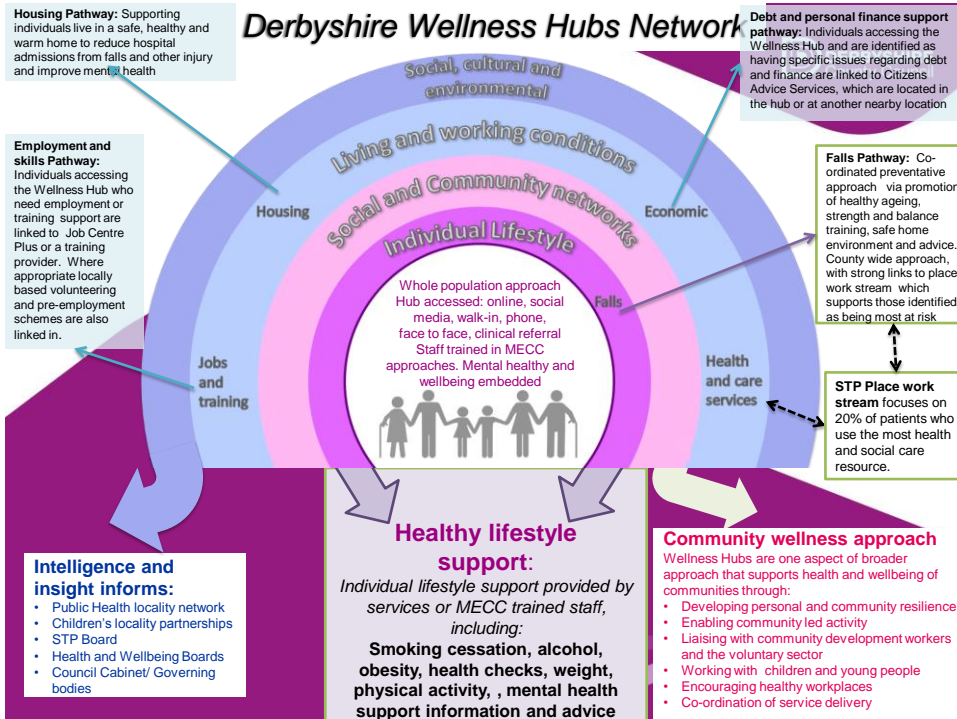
Derbyshire Wellness Hubs Network

Housing Pathway: Supporting individuals live in a safe, healthy and warm home to reduce hospital admissions from falls and other injury and improve mental health

Debt and personal finance support pathway: Individuals accessing the Wellness Hub and are identified as having specific issues regarding debt and finance are linked to Citizens Advice Services, which are located in the hub or at another nearby location

Employment and skills Pathway: Individuals accessing the Wellness Hub who need employment or training support are linked to Job Centre Plus or a training provider. Where appropriate locally based volunteering and pre-employment schemes are also linked in.

Falls Pathway: Co-ordinated preventative approach via promotion of healthy ageing, strength and balance training, safe home environment and advice. County wide approach, with strong links to place work stream which supports those identified as being most at risk

Social, cultural and environmental

Living and working conditions

Social and Community networks

Individual Lifestyle

Housing

Economic

Falls

Jobs and training

Health and care services

Whole population approach Hub accessed: online, social media, walk-in, phone, face to face, clinical referral Staff trained in MECC approaches. Mental healthy and wellbeing embedded

STP Place work stream focuses on 20% of patients who use the most health and social care resource.

Intelligence and insight informs:
• Public Health locality network
• Children's locality partnerships
• STP Board
• Health and Wellbeing Boards
• Council Cabinet/ Governing bodies

Healthy lifestyle support:
Individual lifestyle support provided by services or MECC trained staff, including:
Smoking cessation, alcohol, obesity, health checks, weight, physical activity, , mental health support information and advice

Community wellness approach
Wellness Hubs are one aspect of broader approach that supports health and wellbeing of communities through:
• Developing personal and community resilience
• Enabling community led activity
• Liaising with community development workers and the voluntary sector
• Working with children and young people
• Encouraging healthy workplaces
• Co-ordination of service delivery